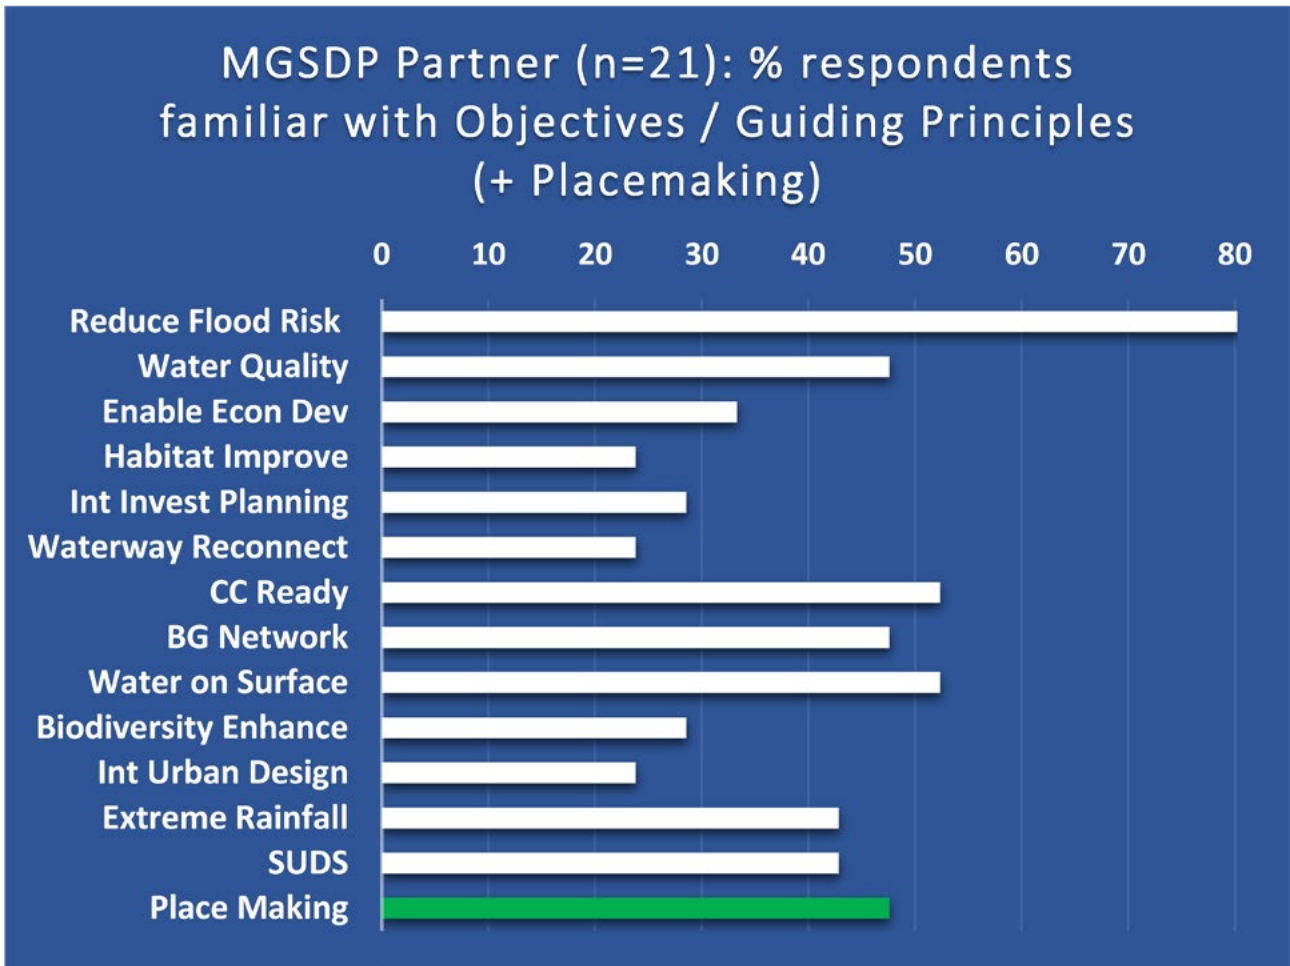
MGSDP Partner (n=21): % respondents familiar with Objectives / Guiding Principles (+ Placemaking)

0 10 20 30 40 50 60 70 80

Reduce Flood Risk
Water Quality
Enable Econ Dev
Habitat Improve
Int Invest Planning
Waterway Reconnect
CC Ready
BG Network
Water on Surface
Biodiversity Enhance
Int Urban Design
Extreme Rainfall
SUDS
Place Making